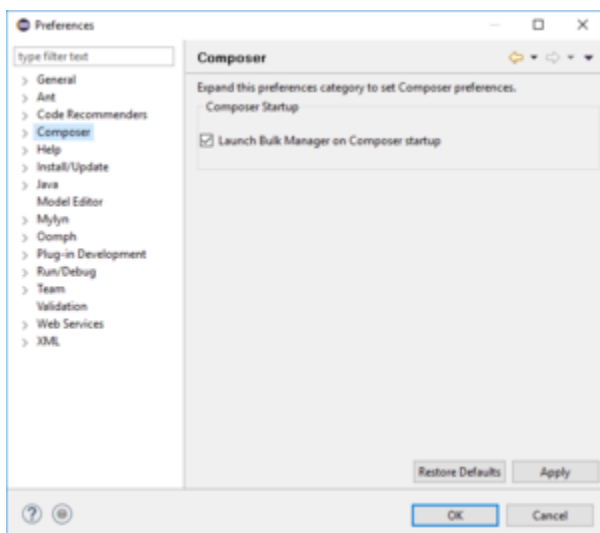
Preferences

type filter text

General
Ant
Code Recommenders
Composer
Help
Install/Update
Java
Model Editor
Mylyn
Oomph
Plug-in Development
Run/Debug
Team
Validation
Web Services
XML

Composer

Expand this preferences category to set Composer preferences.

Composer Startup

Launch Bulk Manager on Composer startup

Restore Defaults
Apply

OK
Cancel